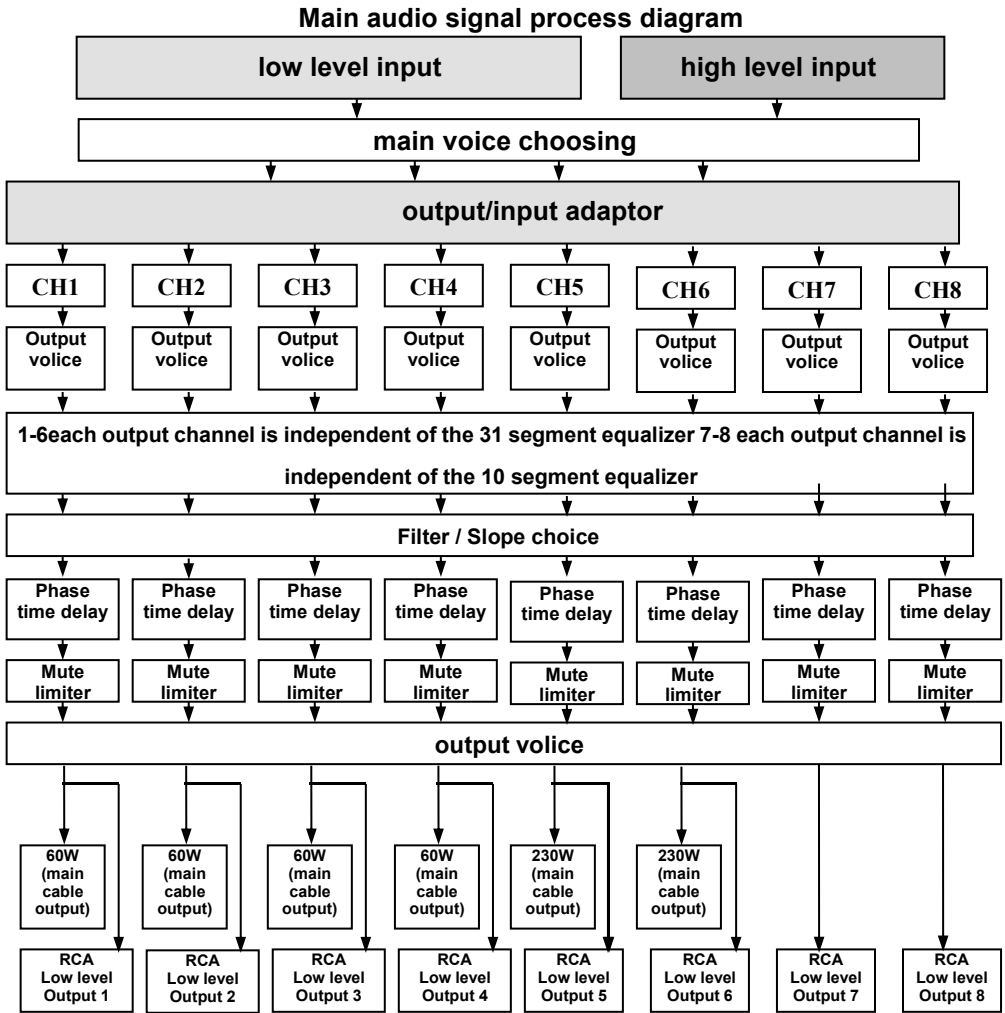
Main audio signal process diagram

low level input

high level input

main voice choosing

output/input adaptor

CH1
CH2
CH3
CH4
CH5
CH6
CH7
CH8

Output volice
Output volice
Output volice
Output volice
Output volice
Output volice
Output volice
Output volice

1-6each output channel is independent of the 31 segment equalizer 7-8 each output channel is independent of the 10 segment equalizer

Filter / Slope choice

Phase time delay
Phase time delay
Phase time delay
Phase time delay
Phase time delay
Phase time delay
Phase time delay
Phase time delay

Mute limiter
Mute limiter
Mute limiter
Mute limiter
Mute limiter
Mute limiter
Mute limiter
Mute limiter

output volice

60W (main cable output)
60W (main cable output)
60W (main cable output)
60W (main cable output)
230W (main cable output)
230W (main cable output)

RCA Low level Output 1
RCA Low level Output 2
RCA Low level Output 3
RCA Low level Output 4
RCA Low level Output 5
RCA Low level Output 6
RCA Low level Output 7
RCA Low level Output 8